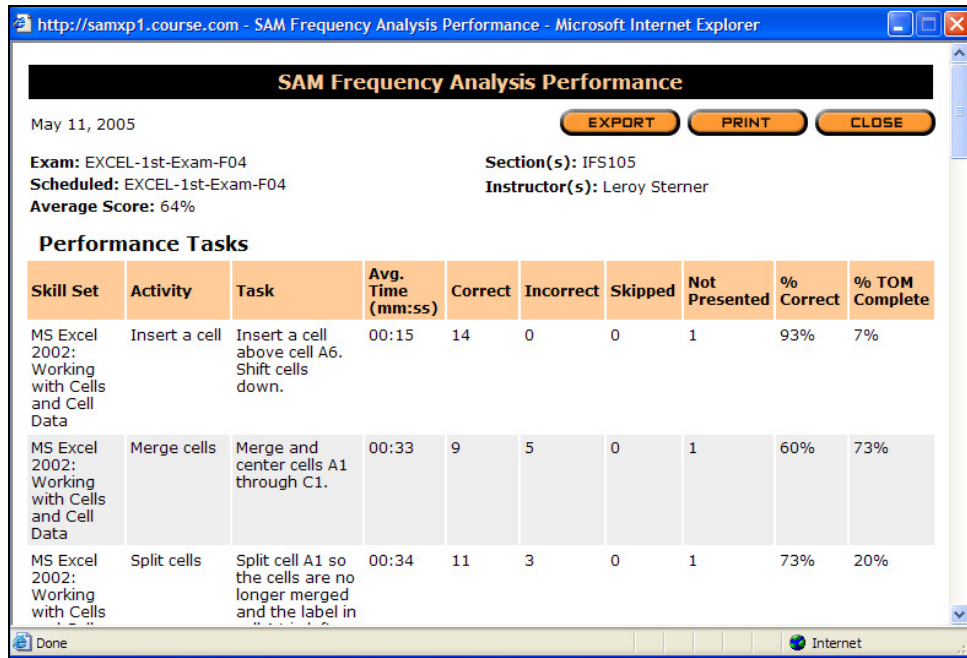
http://samxp1.course.com - SAM Frequency Analysis Performance - Microsoft Internet Explorer

SAM Frequency Analysis Performance

May 11, 2005

EXPORT PRINT CLOSE

Exam: EXCEL-1st-Exam-F04
Scheduled: EXCEL-1st-Exam-F04
Average Score: 64%

Section(s): IFS105
Instructor(s): Leroy Sterner

Performance Tasks

| Skill Set | Activity | Task | Avg. Time (mm:ss) | Correct | Incorrect | Skipped | Not Presented | % Correct | % TOM Complete |
|---|---|---|---|---|---|---|---|---|---|
| MS Excel 2002: Working with Cells and Cell Data | Insert a cell | Insert a cell above cell A6. Shift cells down. | 00:15 | 14 | 0 | 0 | 1 | 93% | 7% |
| MS Excel 2002: Working with Cells and Cell Data | Merge cells | Merge and center cells A1 through C1. | 00:33 | 9 | 5 | 0 | 1 | 60% | 73% |
| MS Excel 2002: Working with Cells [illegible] | Split cells | Split cell A1 so the cells are no longer merged and the label in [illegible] | 00:34 | 11 | 3 | 0 | 1 | 73% | 20% |

Done

Internet